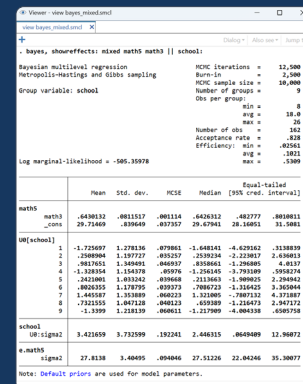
Viewer - view bayes_mixed.smcl

view bayes_mixed.smcl

Dialog ▾ Also see ▾ Jump ▾

. bayes, showreffects: mixed math5 math3 || school:

Bayesian multilevel regression
Metropolis-Hastings and Gibbs sampling

Group variable: school

MCMC iterations = 12,500
Burn-in = 2,500
MCMC sample size = 10,000
Number of groups = 9
Obs per group:
min = 8
avg = 18.0
max = 26
Number of obs = 162
Acceptance rate = .828
Efficiency: min = .02561
avg = .1021
max = .5309

Log marginal-likelihood = -505.35978

| | Mean | Std. dev. | MCSE | Median | Equal-tailed [95% cred. interval] | |
|---|---|---|---|---|---|---|
| math5 | | | | | | |
| math3 | .6430132 | .0811517 | .001114 | .6426312 | .482777 | .8010811 |
| _cons | 29.71469 | .839649 | .037357 | 29.69741 | 28.16051 | 31.5081 |
| U0[school] | | | | | | |
| 1 | -1.725697 | 1.278136 | .079861 | -1.648141 | -4.629162 | .3138839 |
| 2 | .2508904 | 1.197727 | .035257 | .2539234 | -2.223017 | 2.636013 |
| 3 | .9817651 | 1.349401 | .046937 | .8358661 | -1.296805 | 4.0137 |
| 4 | -1.328354 | 1.154378 | .05976 | -1.256145 | -3.793109 | .5958274 |
| 5 | .2421001 | 1.033242 | .039868 | .2113663 | -1.909025 | 2.294943 |
| 6 | .8026355 | 1.178795 | .039373 | .7086723 | -1.316425 | 3.365044 |
| 7 | 1.445587 | 1.353889 | .060223 | 1.321005 | -.7807132 | 4.371887 |
| 8 | .7321555 | 1.047128 | .040123 | .659389 | -1.216473 | 2.947172 |
| 9 | -1.3399 | 1.218139 | .060611 | -1.217909 | -4.004338 | .6505758 |
| school | | | | | | |
| U0:sigma2 | 3.421659 | 3.732599 | .192241 | 2.446315 | .0649409 | 12.96072 |
| e.math5 | | | | | | |
| sigma2 | 27.8138 | 3.40495 | .094046 | 27.51226 | 22.04246 | 35.30077 |

Note: Default priors are used for model parameters.